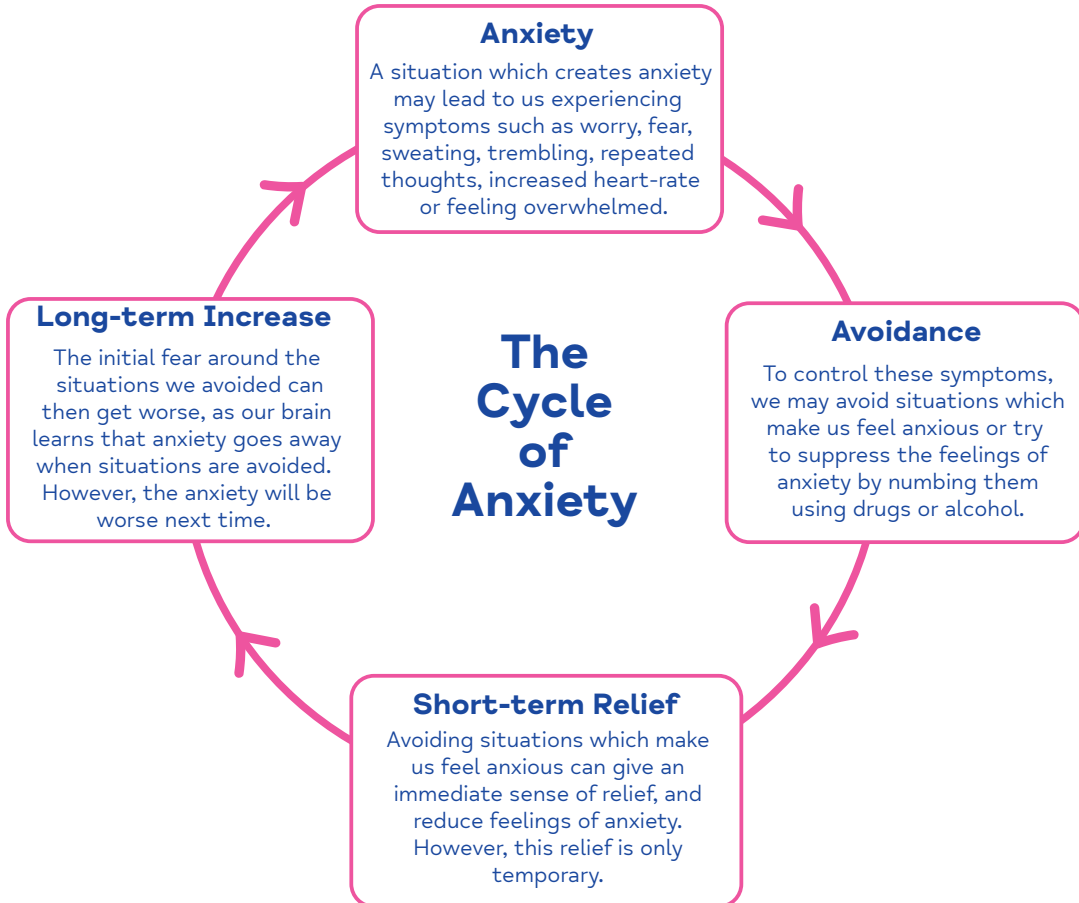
Anxiety

A situation which creates anxiety may lead to us experiencing symptoms such as worry, fear, sweating, trembling, repeated thoughts, increased heart-rate or feeling overwhelmed.

Long-term Increase

The initial fear around the situations we avoided can then get worse, as our brain learns that anxiety goes away when situations are avoided. However, the anxiety will be worse next time.

The Cycle of Anxiety

Avoidance

To control these symptoms, we may avoid situations which make us feel anxious or try to suppress the feelings of anxiety by numbing them using drugs or alcohol.

Short-term Relief

Avoiding situations which make us feel anxious can give an immediate sense of relief, and reduce feelings of anxiety. However, this relief is only temporary.